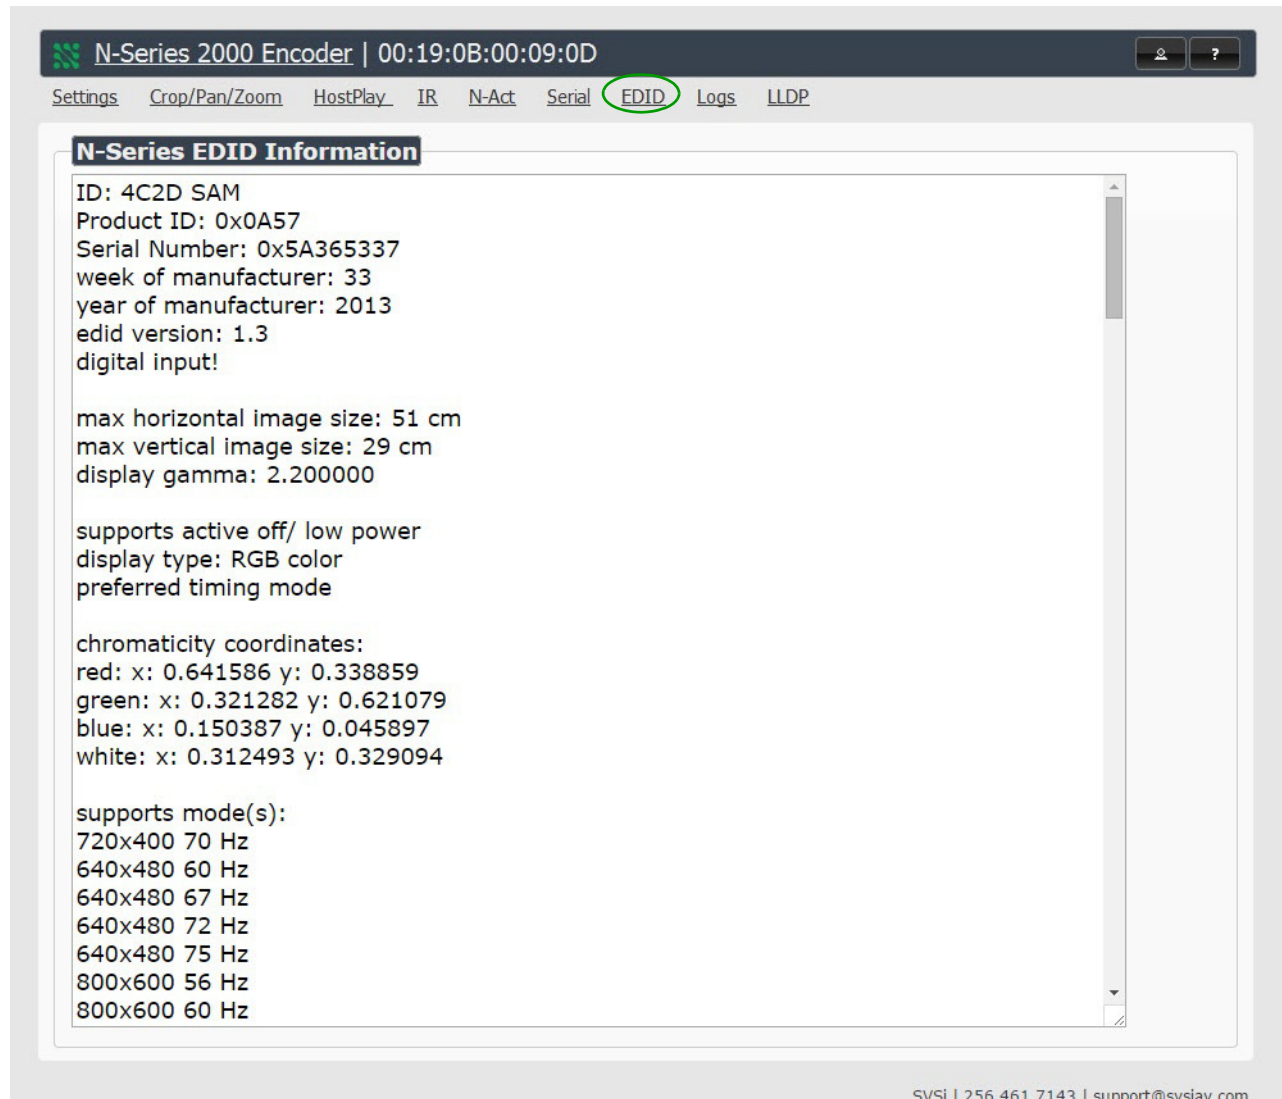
N-Series 2000 Encoder | 00:19:0B:00:09:0D

?

Settings Crop/Pan/Zoom HostPlay IR N-Act Serial EDID Logs LLDP

N-Series EDID Information

ID: 4C2D SAM
Product ID: 0x0A57
Serial Number: 0x5A365337
week of manufacturer: 33
year of manufacturer: 2013
edid version: 1.3
digital input!

max horizontal image size: 51 cm
max vertical image size: 29 cm
display gamma: 2.200000

supports active off/ low power
display type: RGB color
preferred timing mode

chromaticity coordinates:
red: x: 0.641586 y: 0.338859
green: x: 0.321282 y: 0.621079
blue: x: 0.150387 y: 0.045897
white: x: 0.312493 y: 0.329094

supports mode(s):
720x400 70 Hz
640x480 60 Hz
640x480 67 Hz
640x480 72 Hz
640x480 75 Hz
800x600 56 Hz
800x600 60 Hz

SVSi | 256.461.7143 | support@svsiav.com